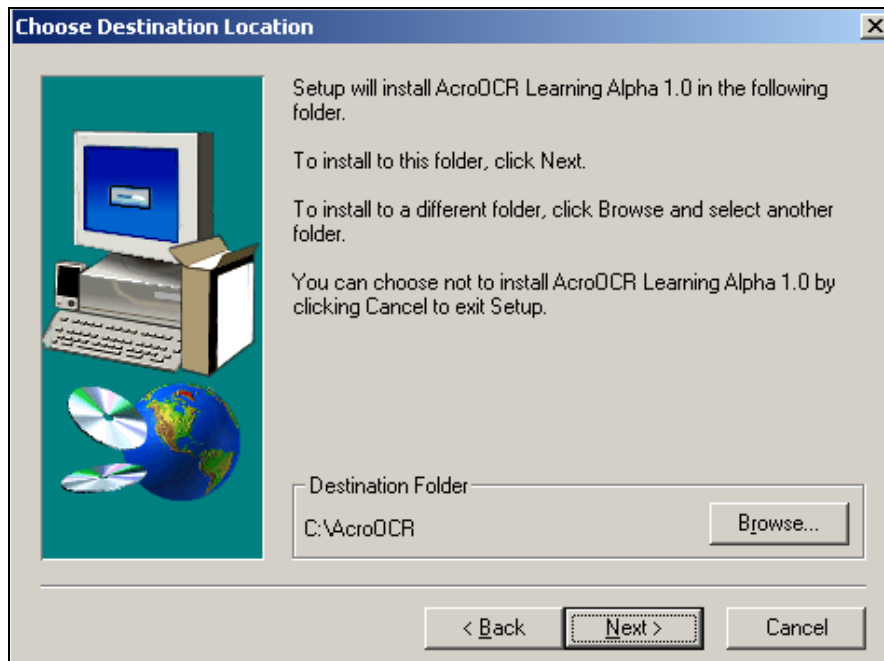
Choose Destination Location

Setup will install AcroOCR Learning Alpha 1.0 in the following folder.

To install to this folder, click Next.

To install to a different folder, click Browse and select another folder.

You can choose not to install AcroOCR Learning Alpha 1.0 by clicking Cancel to exit Setup.

Destination Folder

C:\AcroOCR

Browse...

< Back

Next >

Cancel